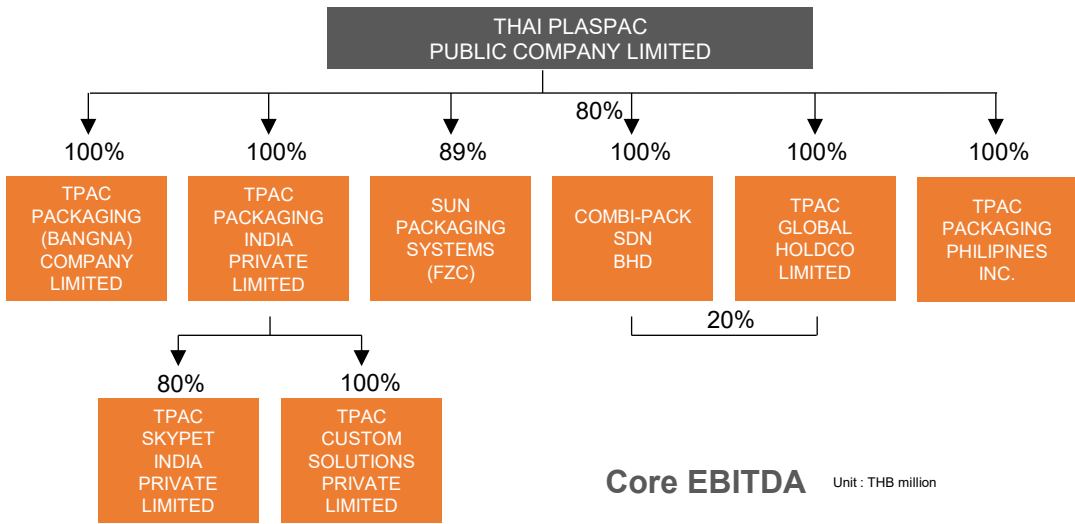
THAI PLASPAC PUBLIC COMPANY LIMITED

80%

100%

TPAC PACKAGING (BANGNA) COMPANY LIMITED

100%

TPAC PACKAGING INDIA PRIVATE LIMITED

89%

SUN PACKAGING SYSTEMS (FZC)

100%

COMBI-PACK SDN BHD

100%

TPAC GLOBAL HOLDCO LIMITED

100%

TPAC PACKAGING PHILIPINES INC.

20%

80%

TPAC SKYPET INDIA PRIVATE LIMITED

100%

TPAC CUSTOM SOLUTIONS PRIVATE LIMITED

Core EBITDA

Unit : THB million